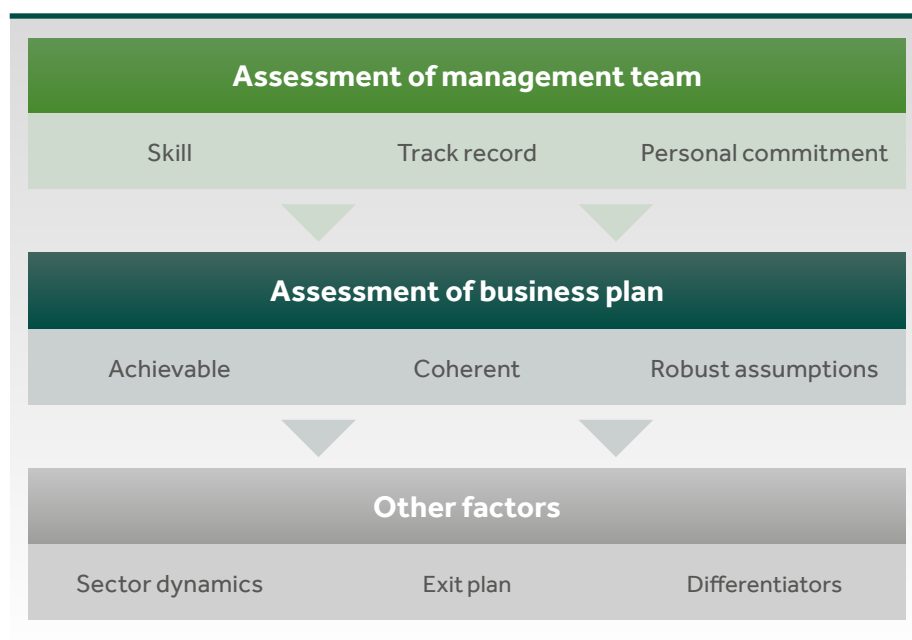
Assessment of management team

Skill

Track record

Personal commitment

Assessment of business plan

Achievable

Coherent

Robust assumptions

Other factors

Sector dynamics

Exit plan

Differentiators